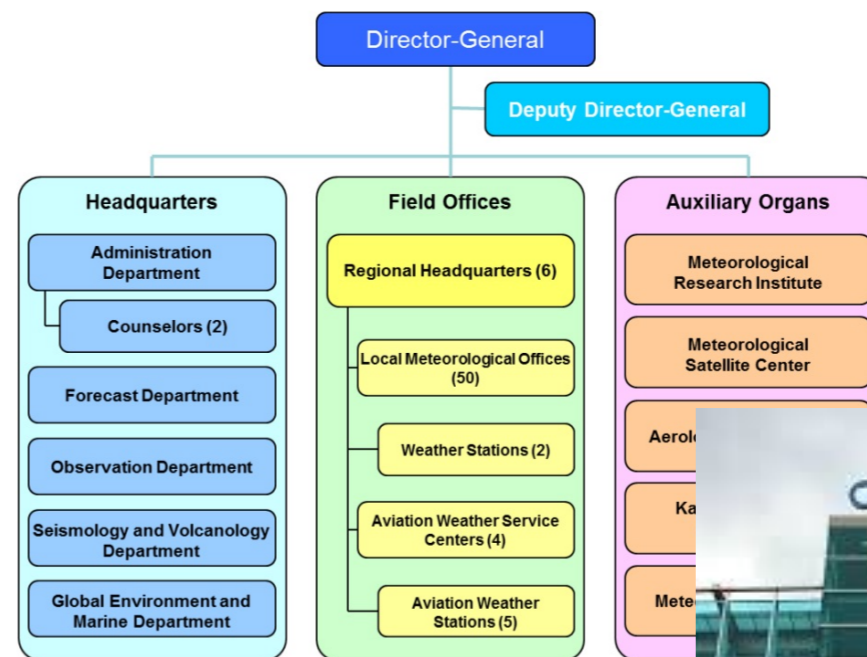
Director-General

Deputy Director-General

Headquarters

Administration Department

Counselors (2)

Forecast Department

Observation Department

Seismology and Volcanology Department

Global Environment and Marine Department

Field Offices

Regional Headquarters (6)

Local Meteorological Offices (50)

Weather Stations (2)

Aviation Weather Service Centers (4)

Aviation Weather Stations (5)

Auxiliary Organs

Meteorological Research Institute

Meteorological Satellite Center

Aerolo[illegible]

Ka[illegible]

Mete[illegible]